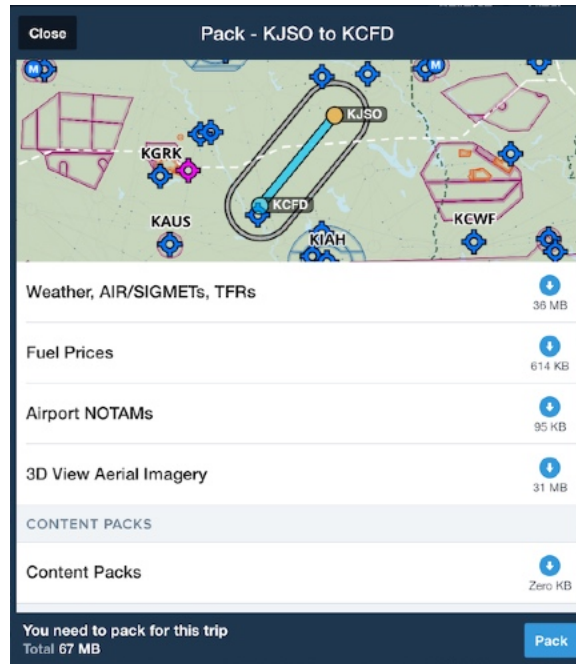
Close

Pack - KJSO to KCFD

KJSO
KGRK
KCFD
KAUS
KIAH
KCWF

Weather, AIR/SIGMETs, TFRs
36 MB

Fuel Prices
614 KB

Airport NOTAMs
95 KB

3D View Aerial Imagery
31 MB

CONTENT PACKS

Content Packs
Zero KB

You need to pack for this trip
Total 67 MB

Pack